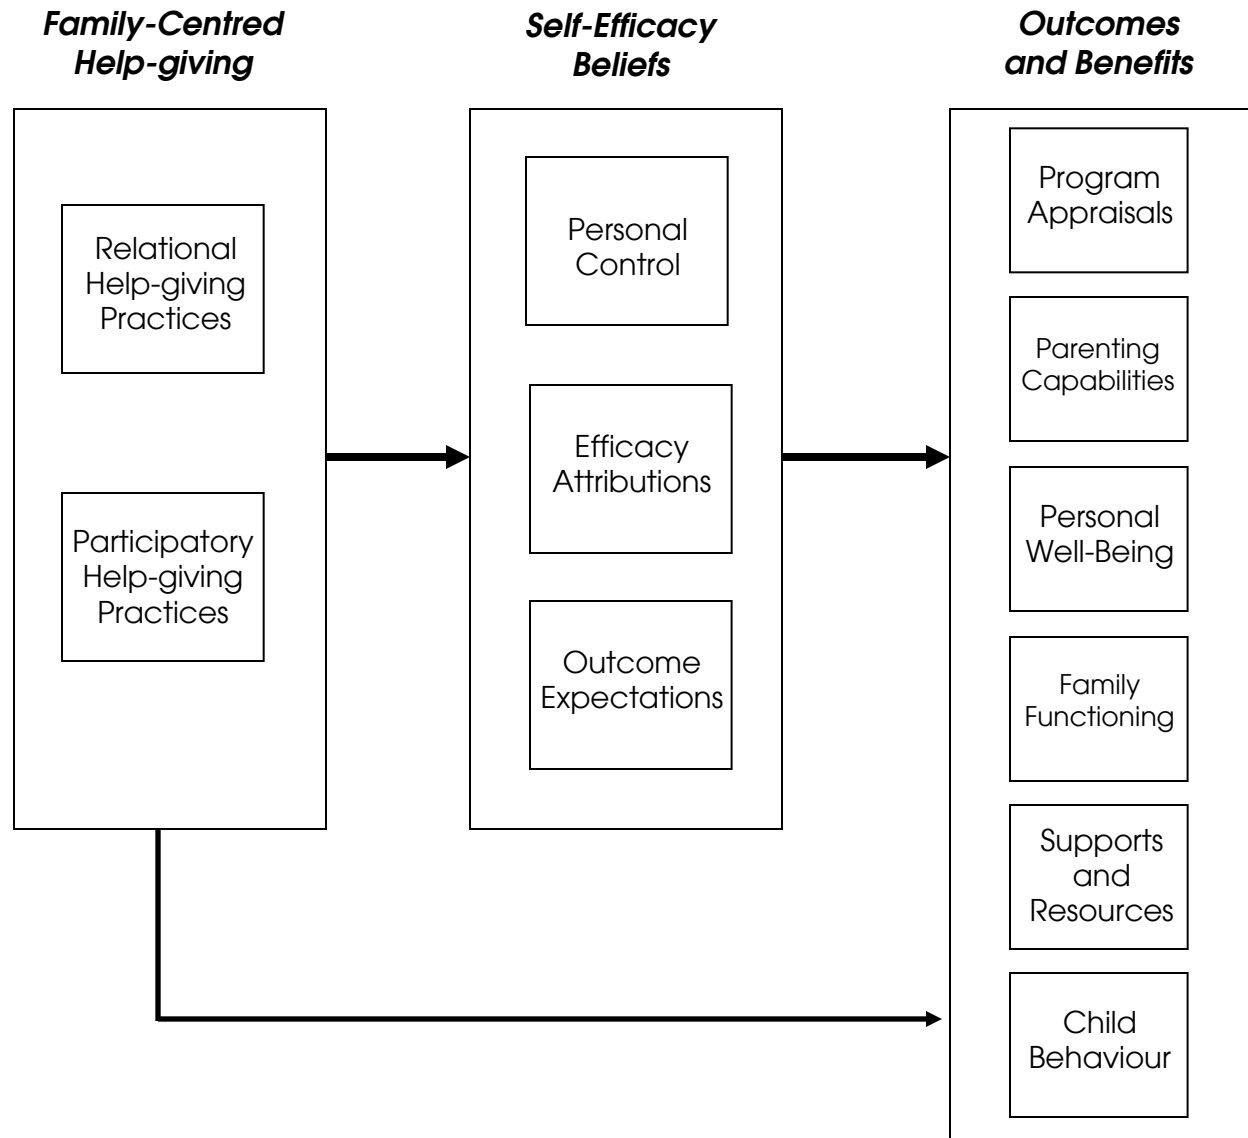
Family-Centred Help-giving

Self-Efficacy Beliefs

Outcomes and Benefits

Relational Help-giving Practices

Participatory Help-giving Practices

Personal Control

Efficacy Attributions

Outcome Expectations

Program Appraisals

Parenting Capabilities

Personal Well-Being

Family Functioning

Supports and Resources

Child Behaviour